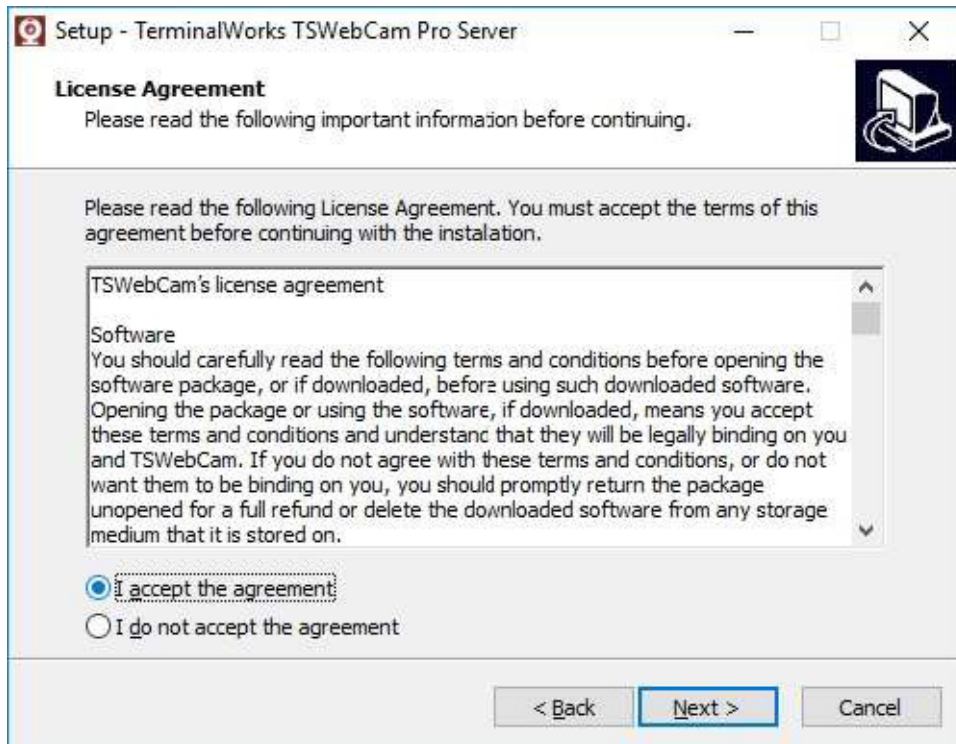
Setup - TerminalWorks TSWebCam Pro Server

License Agreement
Please read the following important information before continuing.

Please read the following License Agreement. You must accept the terms of this agreement before continuing with the instalation.

TSWebCam's license agreement

Software
You should carefully read the following terms and conditions before opening the software package, or if downloaded, before using such downloaded software. Opening the package or using the software, if downloaded, means you accept these terms and conditions and understanc that they will be legally binding on you and TSWebCam. If you do not agree with these terms and conditions, or do not want them to be binding on you, you should promptly return the package unopened for a full refund or delete the downloaded software from any storage medium that it is stored on.

I accept the agreement
I do not accept the agreement

< Back
Next >
Cancel